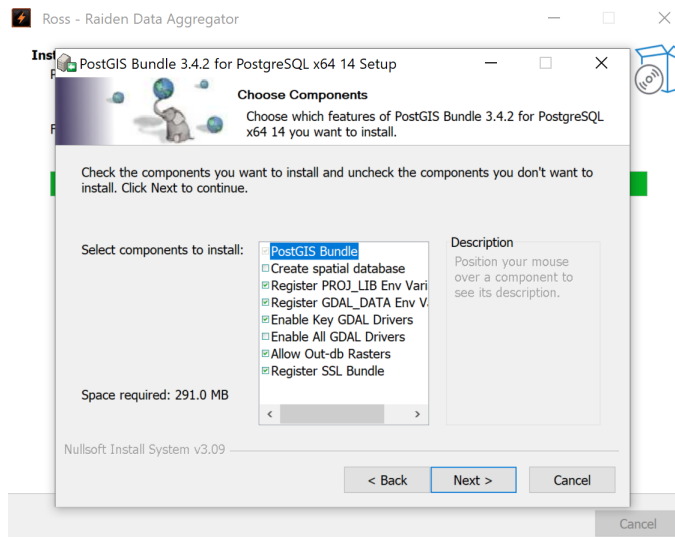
Ross - Raiden Data Aggregator

Inst

PostGIS Bundle 3.4.2 for PostgreSQL x64 14 Setup

Choose Components

Choose which features of PostGIS Bundle 3.4.2 for PostgreSQL x64 14 you want to install.

Check the components you want to install and uncheck the components you don't want to install. Click Next to continue.

Select components to install:

PostGIS Bundle
Create spatial database
Register PROJ_LIB Env Vari
Register GDAL_DATA Env V
Enable Key GDAL Drivers
Enable All GDAL Drivers
Allow Out-db Rasters
Register SSL Bundle

Description

Position your mouse over a component to see its description.

Space required: 291.0 MB

Nullsoft Install System v3.09

< Back
Next >
Cancel

Cancel